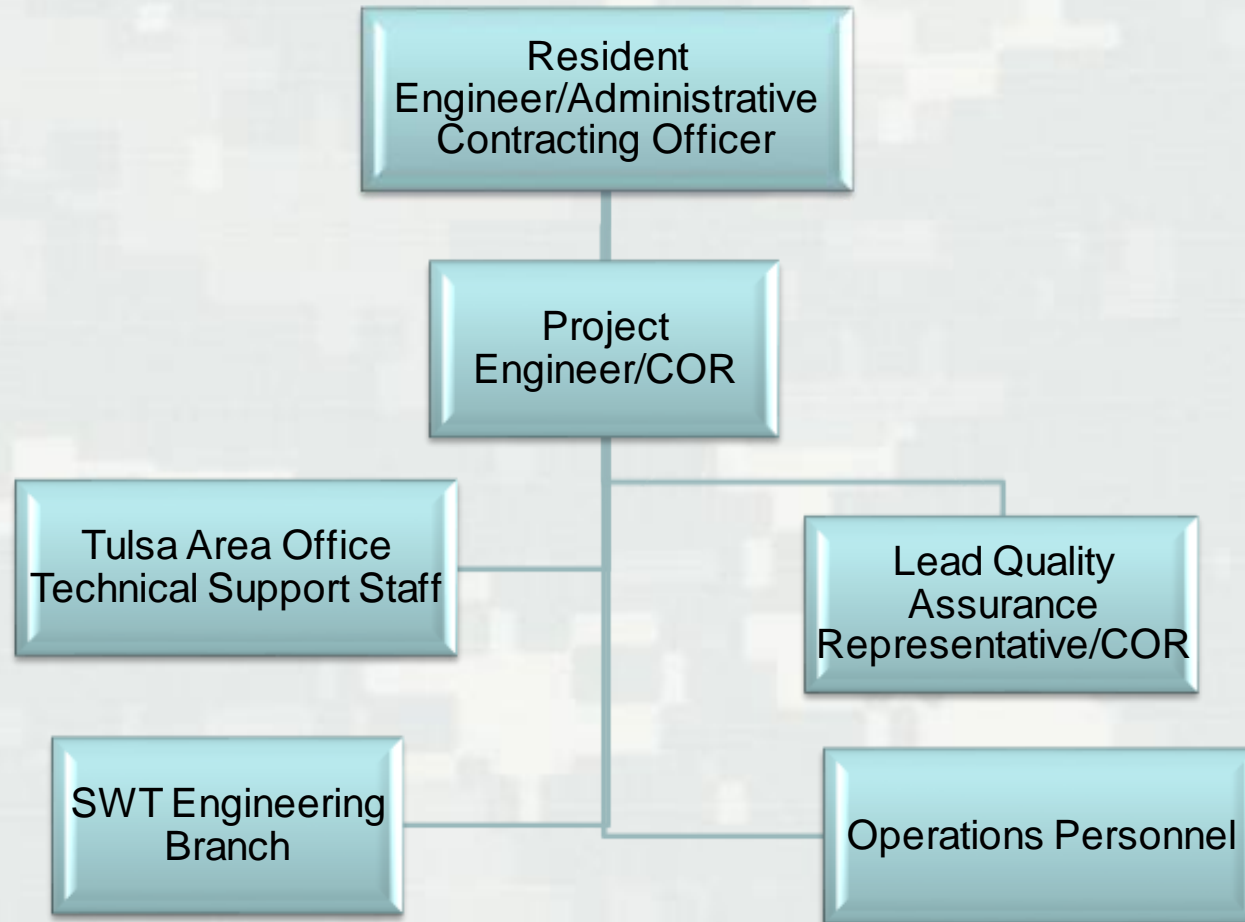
Resident Engineer/Administrative Contracting Officer

Project Engineer/COR

Tulsa Area Office Technical Support Staff

Lead Quality Assurance Representative/COR

SWT Engineering Branch

Operations Personnel